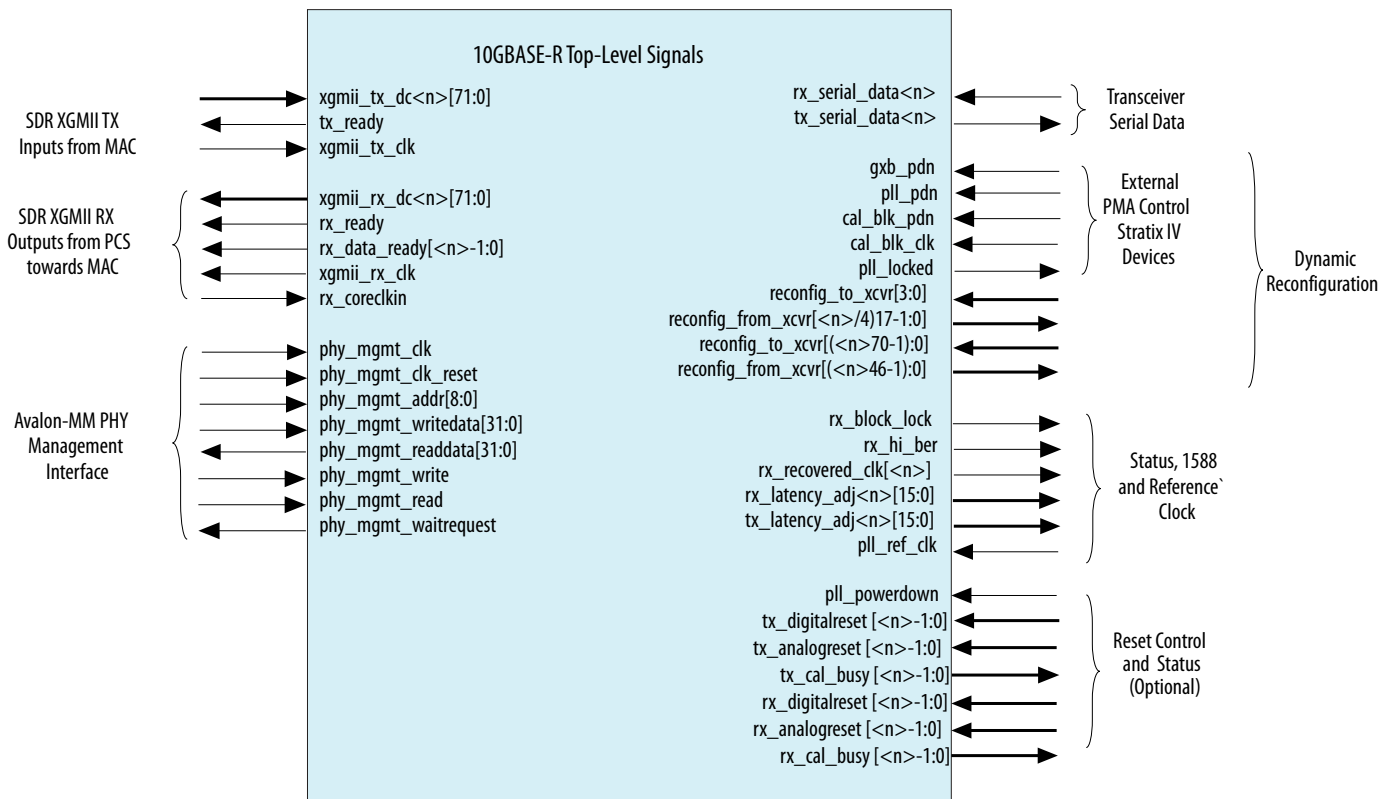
10GBASE-R Top-Level Signals

SDR XGMII TX
Inputs from MAC

xgmii_tx_dc<n>[71:0]
tx_ready
xgmii_tx_clk

SDR XGMII RX
Outputs from PCS
towards MAC

xgmii_rx_dc<n>[71:0]
rx_ready
rx_data_ready[<n>-1:0]
xgmii_rx_clk
rx_coreclkin

Avalon-MM PHY
Management
Interface

phy_mgmt_clk
phy_mgmt_clk_reset
phy_mgmt_addr[8:0]
phy_mgmt_writedata[31:0]
phy_mgmt_readdata[31:0]
phy_mgmt_write
phy_mgmt_read
phy_mgmt_waitrequest

rx_serial_data<n>
tx_serial_data<n>

Transceiver
Serial Data

gxb_pdn
pll_pdn
cal_blk_pdn
cal_blk_clk
pll_locked

External
PMA Control
Stratix IV
Devices

reconfig_to_xcvr[3:0]
reconfig_from_xcvr[<n>/4)17-1:0]
reconfig_to_xcvr[(<n>70-1):0]
reconfig_from_xcvr[(<n>46-1):0]

Dynamic
Reconfiguration

rx_block_lock
rx_hi_ber
rx_recovered_clk[<n>]
rx_latency_adj<n>[15:0]
tx_latency_adj<n>[15:0]
pll_ref_clk

Status, 1588
and Reference`
Clock

pll_powerdown
tx_digitalreset [<n>-1:0]
tx_analogreset [<n>-1:0]
tx_cal_busy [<n>-1:0]
rx_digitalreset [<n>-1:0]
rx_analogreset [<n>-1:0]
rx_cal_busy [<n>-1:0]

Reset Control
and Status
(Optional)